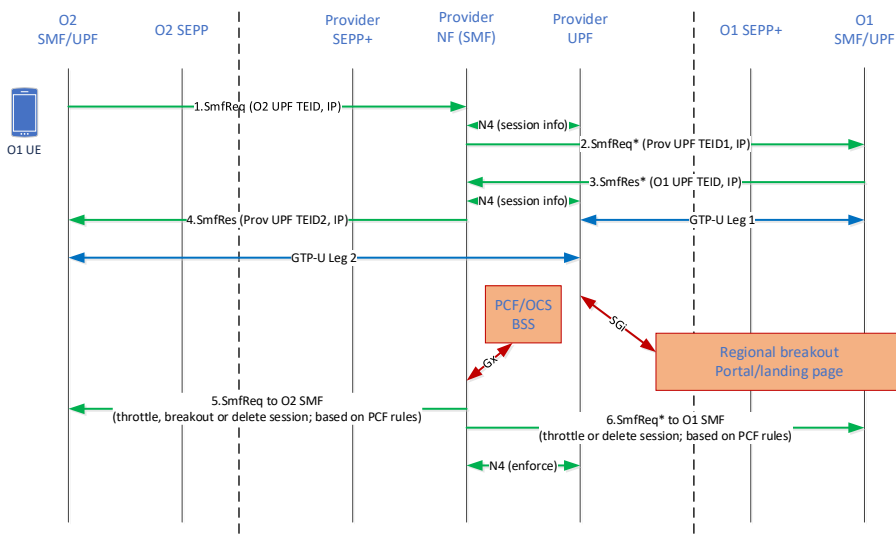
O2 SMF/UPF

O2 SEPP

Provider SEPP+

Provider NF (SMF)

Provider UPF

O1 SEPP+

O1 SMF/UPF

O1 UE

1.SmfReq (O2 UPF TEID, IP)

N4 (session info)

2.SmfReq* (Prov UPF TEID1, IP)

3.SmfRes* (O1 UPF TEID, IP)

N4 (session info)

4.SmfRes (Prov UPF TEID2, IP)

GTP-U Leg 1

GTP-U Leg 2

PCF/OCS BSS

SGi

Gx

Regional breakout Portal/landing page

5.SmfReq to O2 SMF (throttle, breakout or delete session; based on PCF rules)

6.SmfReq* to O1 SMF (throttle or delete session; based on PCF rules)

N4 (enforce)